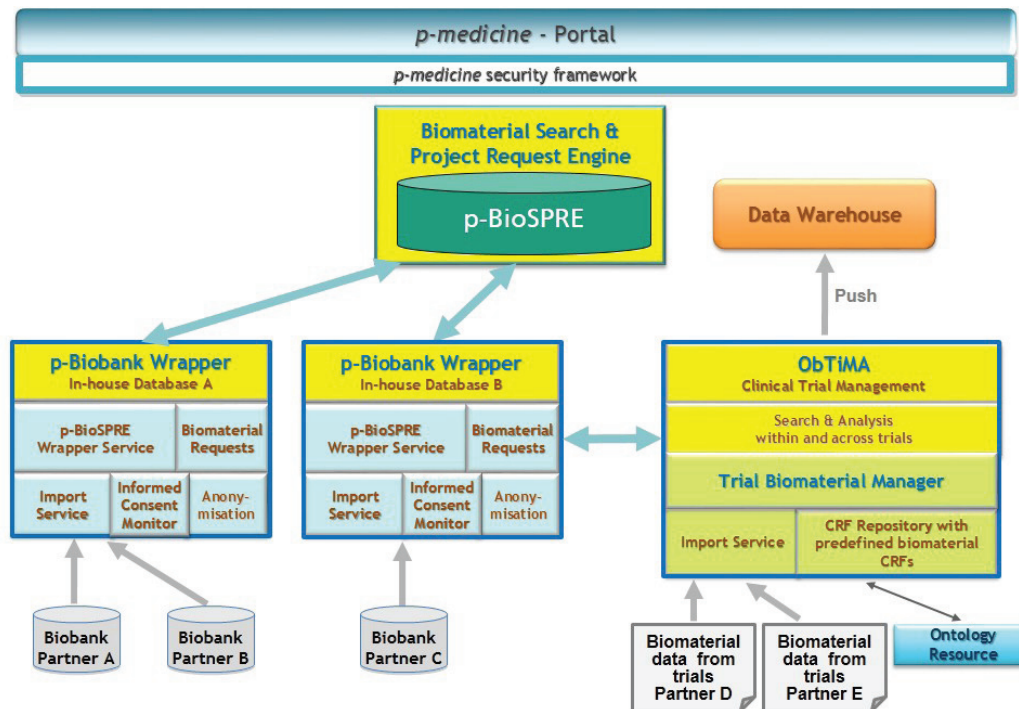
p-medicine - Portal

p-medicine security framework

Biomaterial Search & Project Request Engine

p-BioSPRE

Data Warehouse

Push

p-Biobank Wrapper
In-house Database A

p-BioSPRE Wrapper Service

Biomaterial Requests

Import Service

Informed Consent Monitor

Anony-misation

p-Biobank Wrapper
In-house Database B

p-BioSPRE Wrapper Service

Biomaterial Requests

Import Service

Informed Consent Monitor

Anony-misation

ObTiMA
Clinical Trial Management

Search & Analysis within and across trials

Trial Biomaterial Manager

Import Service

CRF Repository with predefined biomaterial CRFs

Biobank Partner A

Biobank Partner B

Biobank Partner C

Biomaterial data from trials Partner D

Biomaterial data from trials Partner E

Ontology Resource